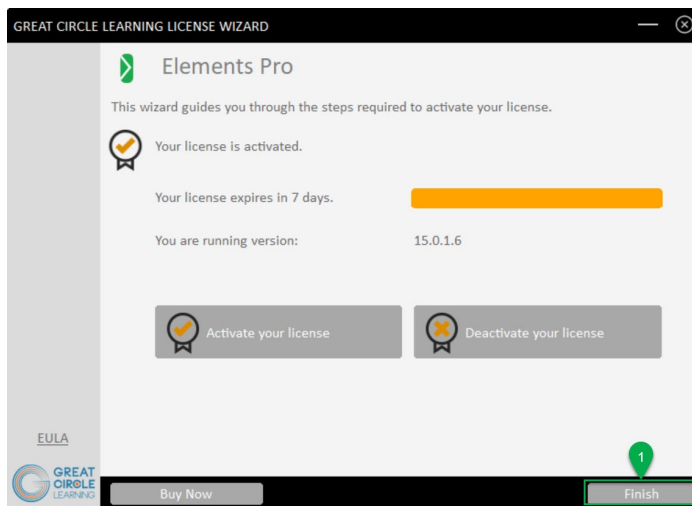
GREAT CIRCLE LEARNING LICENSE WIZARD

Elements Pro

This wizard guides you through the steps required to activate your license.

Your license is activated.

Your license expires in 7 days.

You are running version: 15.0.1.6

Activate your license

Deactivate your license

EULA

GREAT CIRCLE LEARNING

Buy Now

1

Finish